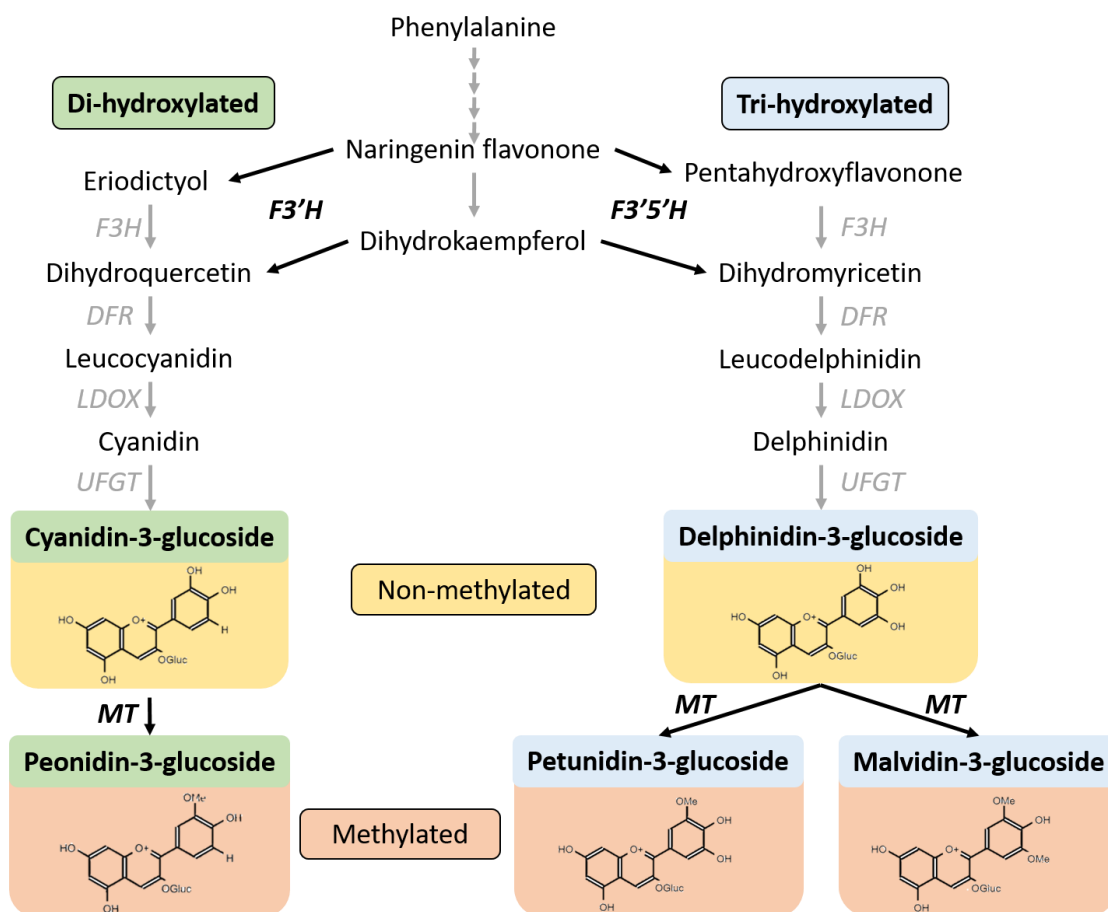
Phenylalanine

Di-hydroxylated

Tri-hydroxylated

Naringenin flavonone

Eriodictyol

Pentahydroxyflavonone

F3H

F3'H

Dihydrokaempferol

F3'5'H

F3H

Dihydroquercetin

Dihydromyricetin

DFR

DFR

Leucocyanidin

Leucodelphinidin

LDOX

LDOX

Cyanidin

Delphinidin

UFGT

UFGT

Cyanidin-3-glucoside

OH OH HO O+ H OGluc OH

Non-methylated

Delphinidin-3-glucoside

OH OH HO O+ OH OGluc OH

MT

MT

MT

Peonidin-3-glucoside

OMe OH HO O+ H OGluc OH

Methylated

Petunidin-3-glucoside

OMe OH HO O+ OH OGluc OH

Malvidin-3-glucoside

OMe OH HO O+ OMe OGluc OH